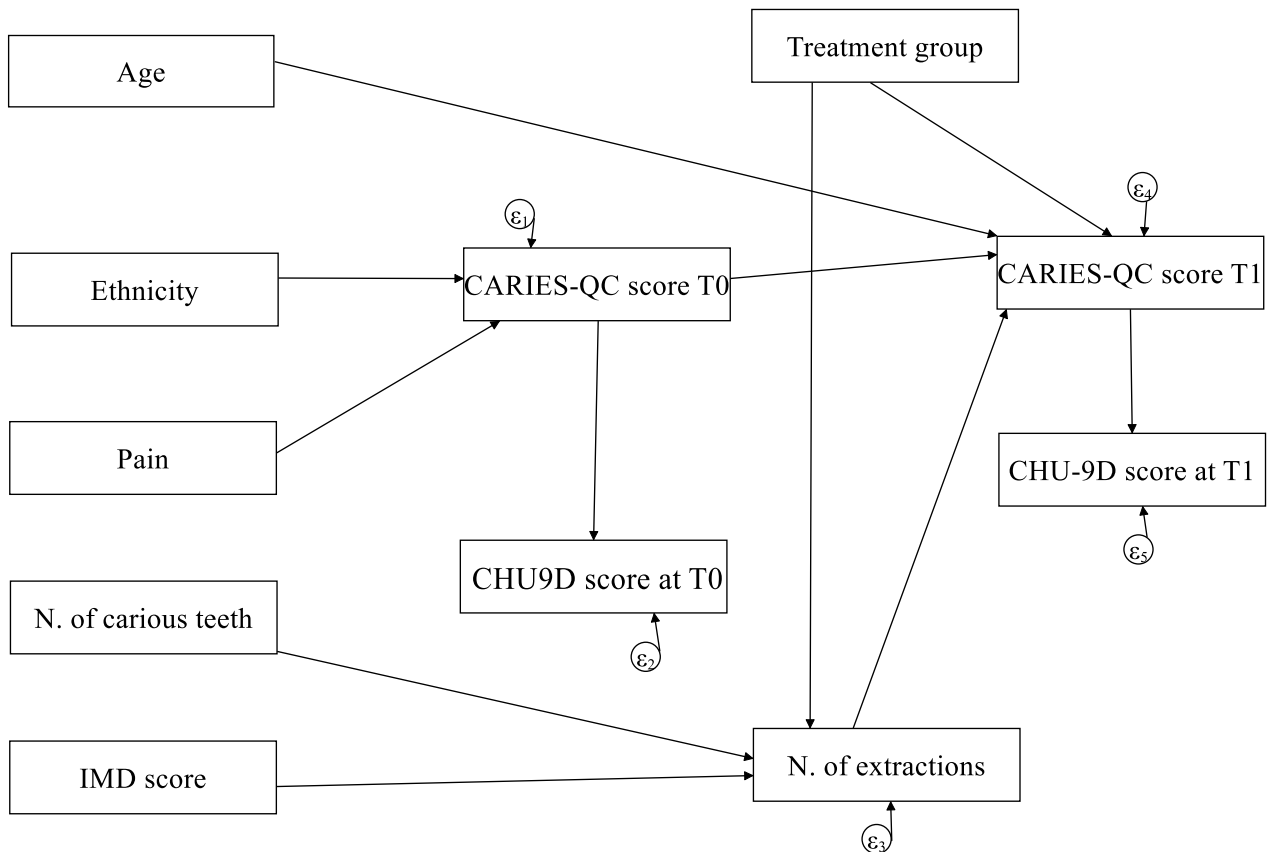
Age

Treatment group

$\varepsilon_4$

$\varepsilon_1$

Ethnicity

CARIES-QC score T0

CARIES-QC score T1

Pain

CHU-9D score at T1

$\varepsilon_5$

CHU9D score at T0

N. of carious teeth

$\varepsilon_2$

IMD score

N. of extractions

$\varepsilon_3$